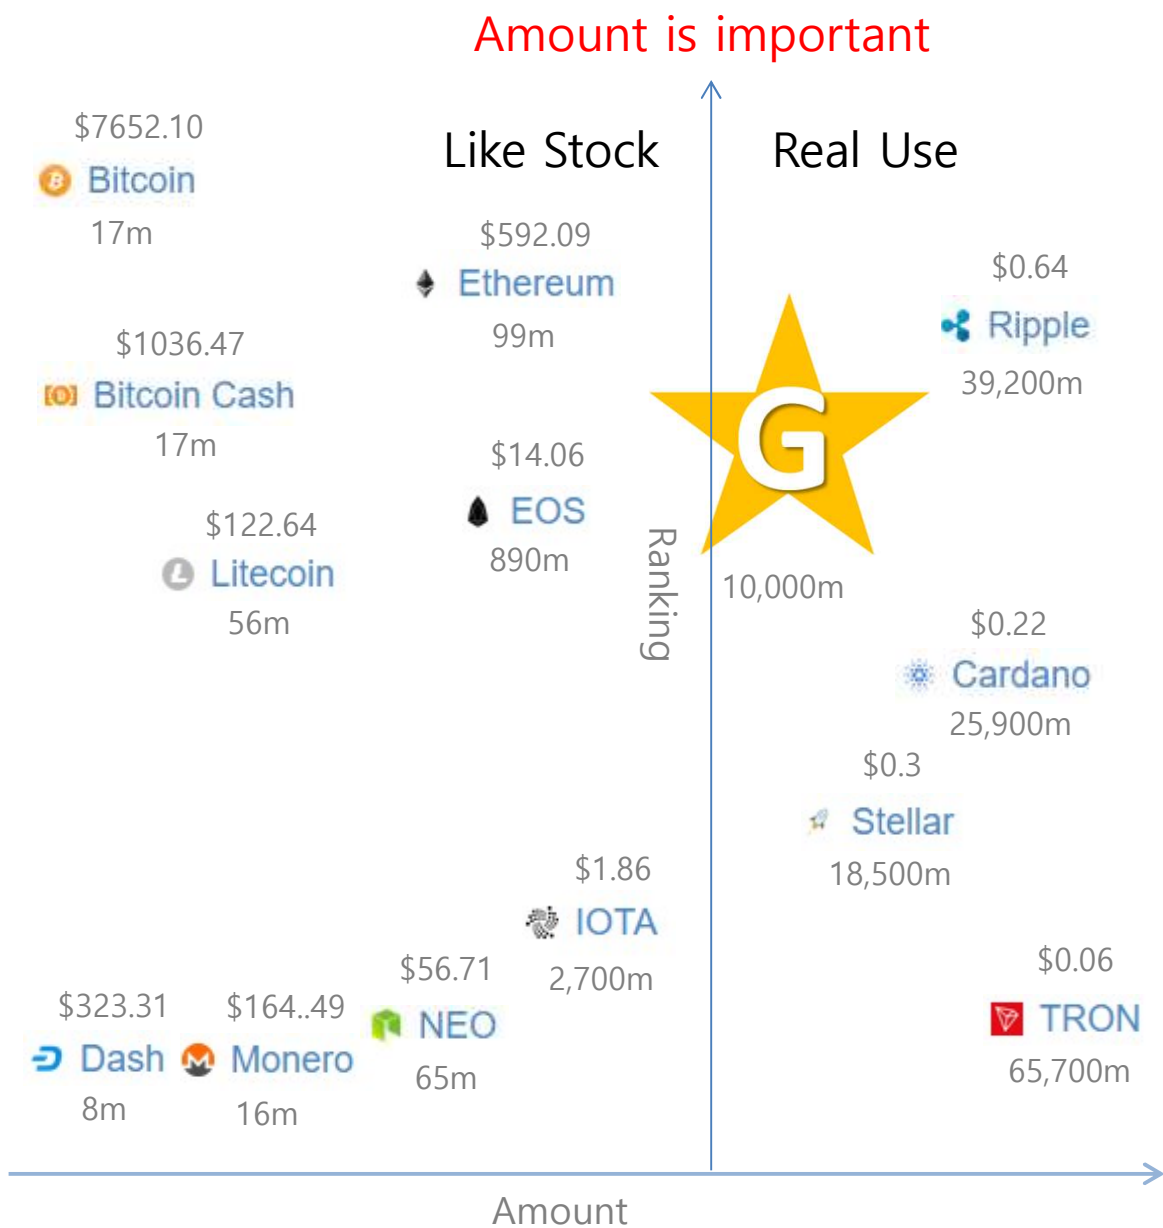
Amount is important

Like Stock

Real Use

$7652.10
Bitcoin
17m

$592.09
Ethereum
99m

$0.64
Ripple
39,200m

$1036.47
Bitcoin Cash
17m

$14.06
EOS
890m

G

$122.64
Litecoin
56m

Ranking

10,000m

$0.22
Cardano
25,900m

$0.3
Stellar
18,500m

$1.86
IOTA
2,700m

$0.06
TRON
65,700m

$56.71
NEO
65m

$323.31
Dash
8m

$164..49
Monero
16m

Amount